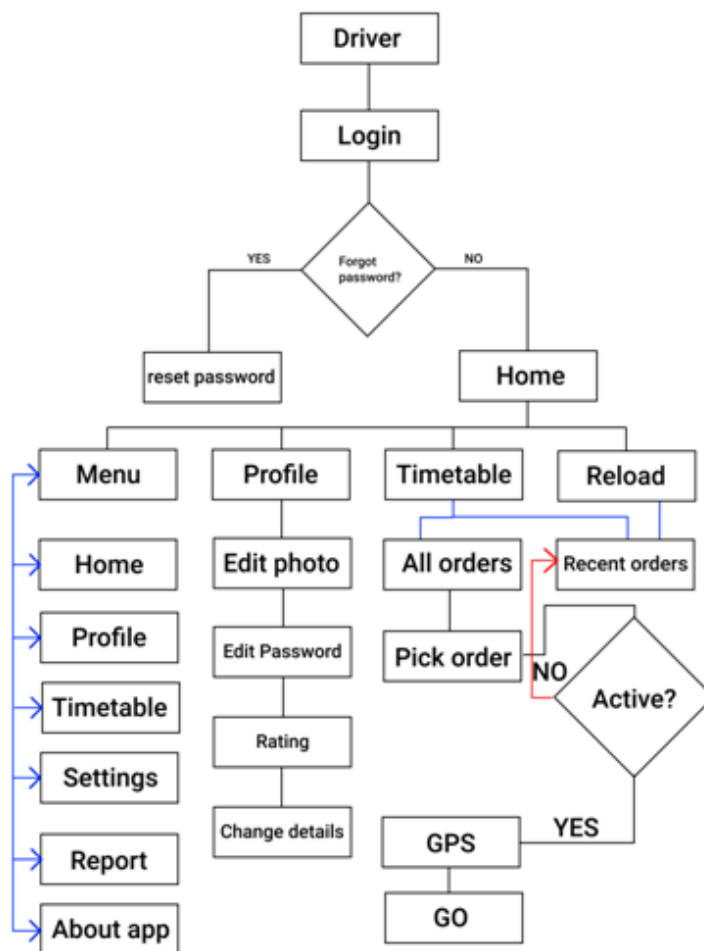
Driver

Login

Forgot password?

YES

NO

reset password

Home

Menu

Profile

Timetable

Reload

Home

Edit photo

All orders

Recent orders

Profile

Edit Password

Pick order

NO

Active?

Timetable

Rating

Settings

Change details

YES

GPS

Report

GO

About app